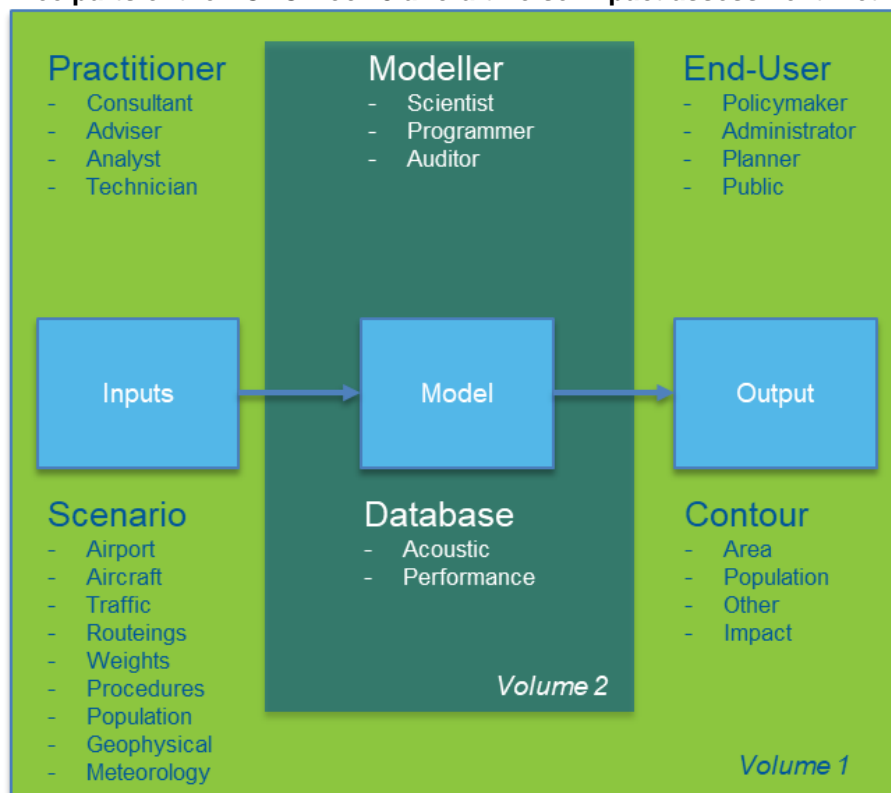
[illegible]

Practitioner
- Consultant
- Adviser
- Analyst
- Technician

Modeller
- Scientist
- Programmer
- Auditor

End-User
- Policymaker
- Administrator
- Planner
- Public

Inputs

Model

Output

Scenario
- Airport
- Aircraft
- Traffic
- Routeings
- Weights
- Procedures
- Population
- Geophysical
- Meteorology

Database
- Acoustic
- Performance

Volume 2

Contour
- Area
- Population
- Other
- Impact

Volume 1